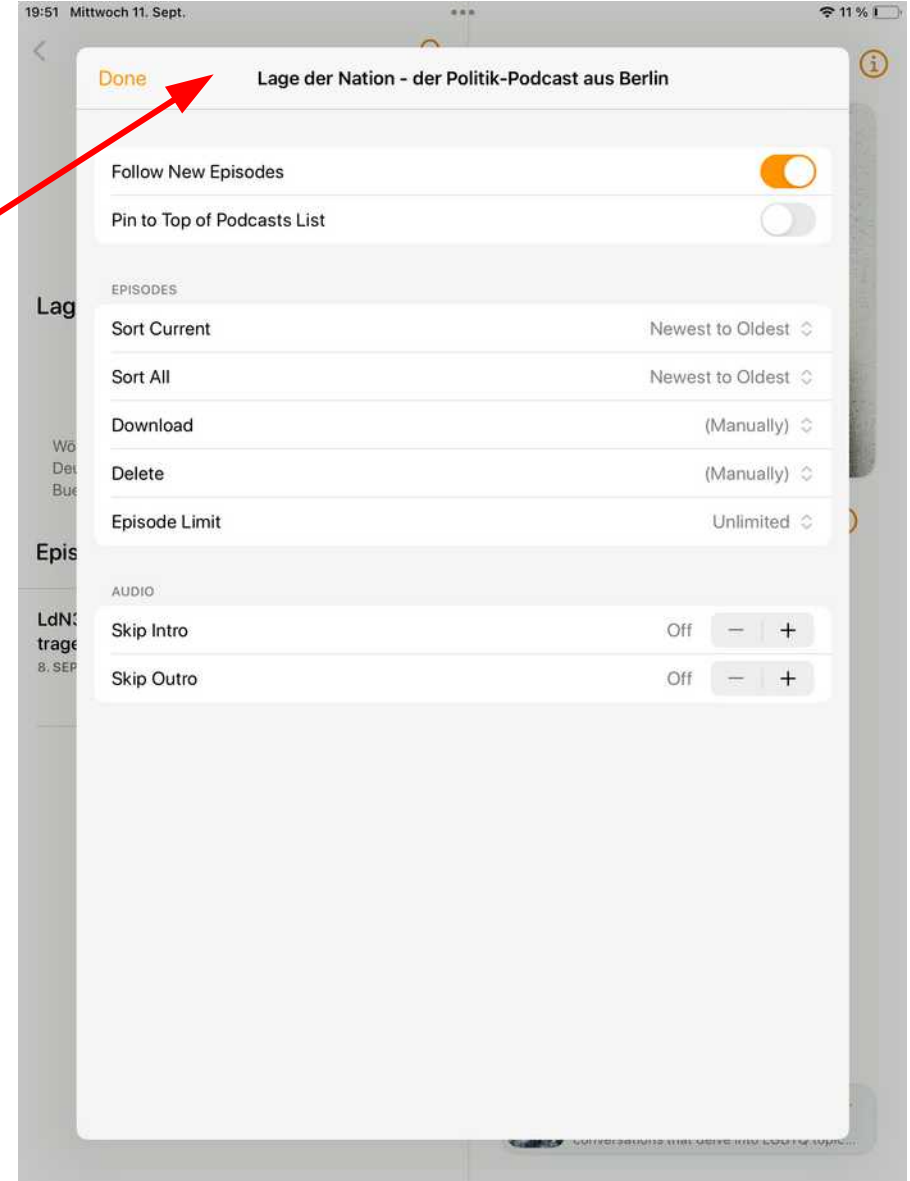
19:51 Mittwoch 11. Sept.

11 %

Done

Lage der Nation - der Politik-Podcast aus Berlin

Follow New Episodes

Pin to Top of Podcasts List

EPISODES

Sort Current Newest to Oldest

Sort All Newest to Oldest

Download (Manually)

Delete (Manually)

Episode Limit Unlimited

AUDIO

Skip Intro Off − +

Skip Outro Off − +

Lag

Wö
Deu
Bue

Epis

LdN3
trage
8. SEP

conversations that delve into LGBTQ topic...